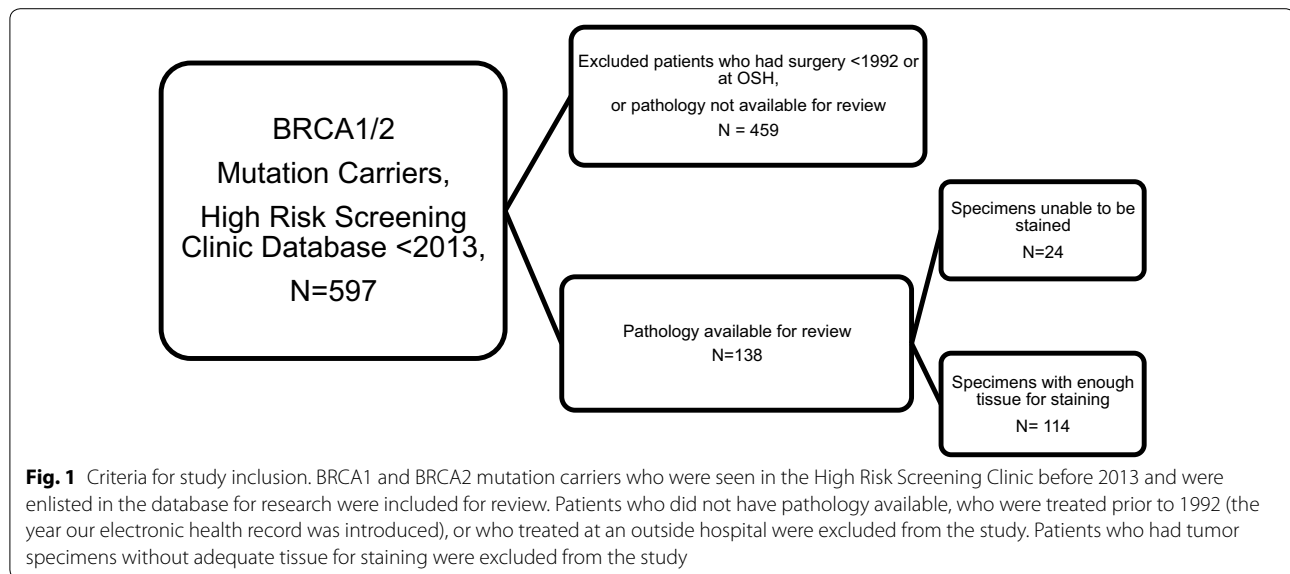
BRCA1/2 Mutation Carriers, High Risk Screening Clinic Database <2013, N=597

Excluded patients who had surgery <1992 or at OSH, or pathology not available for review N = 459

Pathology available for review N=138

Specimens unable to be stained N=24

Specimens with enough tissue for staining N= 114

**Fig. 1** Criteria for study inclusion. BRCA1 and BRCA2 mutation carriers who were seen in the High Risk Screening Clinic before 2013 and were enlisted in the database for research were included for review. Patients who did not have pathology available, who were treated prior to 1992 (the year our electronic health record was introduced), or who treated at an outside hospital were excluded from the study. Patients who had tumor specimens without adequate tissue for staining were excluded from the study